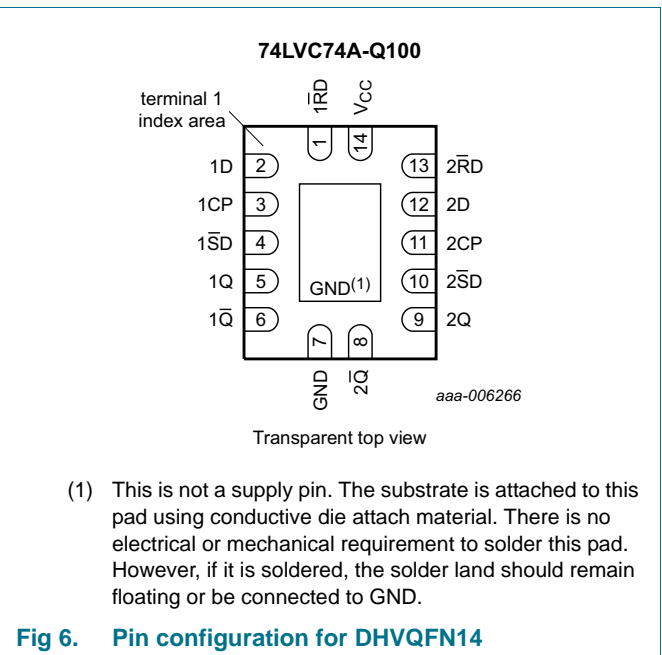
74LVC74A-Q100

terminal 1 index area

$1\overline{RD}$ $V_{CC}$

1 14

1D 2
1CP 3
$1\overline{SD}$ 4
1Q 5
$1\overline{Q}$ 6

13 $2\overline{RD}$
12 2D
11 2CP
10 $2\overline{SD}$
9 2Q

$GND^{(1)}$

7 8

GND $2\overline{Q}$

aaa-006266

Transparent top view

(1) This is not a supply pin. The substrate is attached to this pad using conductive die attach material. There is no electrical or mechanical requirement to solder this pad. However, if it is soldered, the solder land should remain floating or be connected to GND.

Fig 6. Pin configuration for DHVQFN14